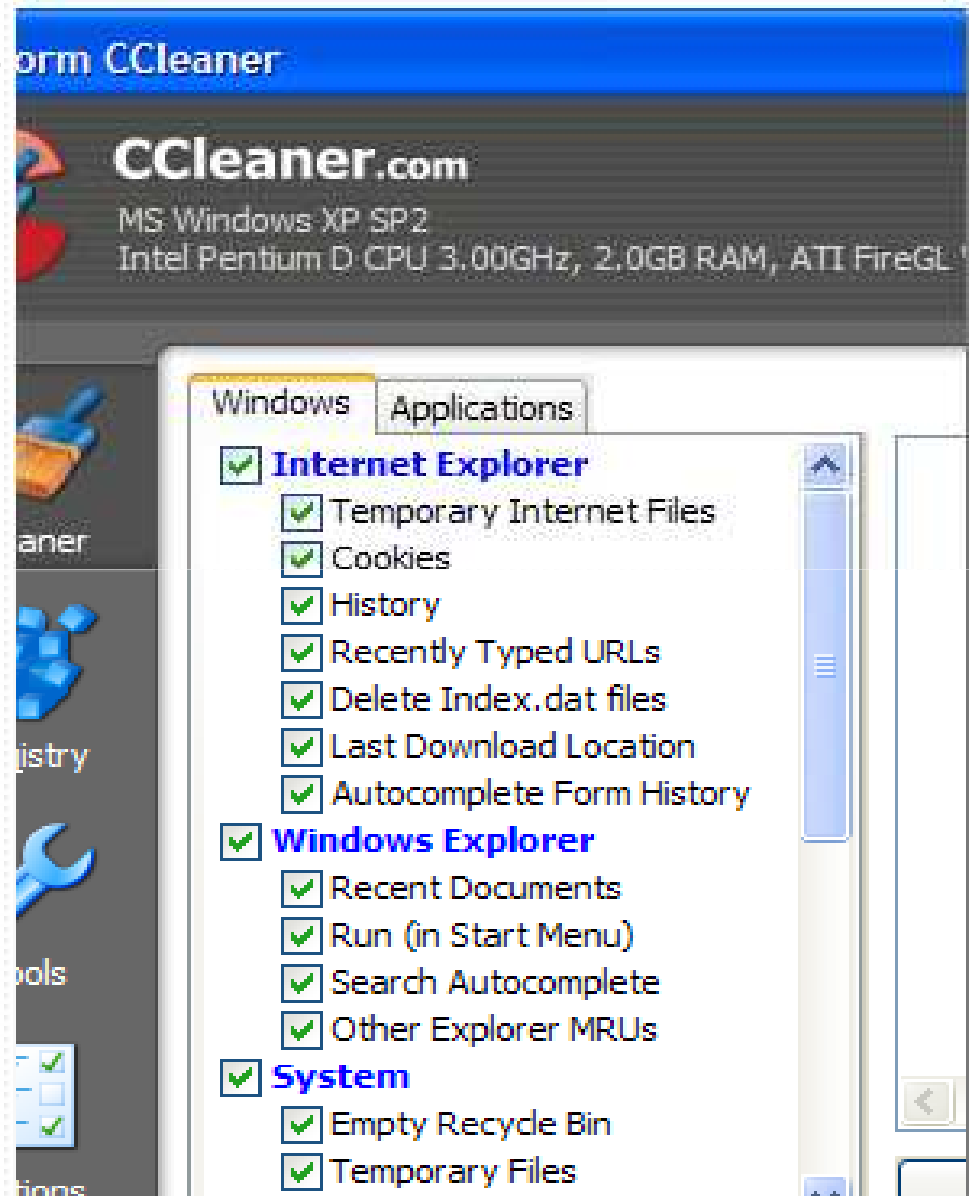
orm CCleaner

CCleaner.com
MS Windows XP SP2
Intel Pentium D CPU 3.00GHz, 2.0GB RAM, ATI FireGL

aner

istry

ools

tions

Windows | Applications

Internet Explorer
Temporary Internet Files
Cookies
History
Recently Typed URLs
Delete Index.dat files
Last Download Location
Autocomplete Form History
Windows Explorer
Recent Documents
Run (in Start Menu)
Search Autocomplete
Other Explorer MRUs
System
Empty Recycle Bin
Temporary Files